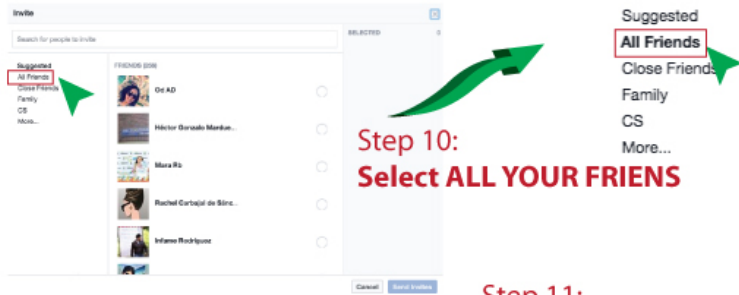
Invite

Search for people to invite

SELECTED 0

Suggested
All Friends
Close Friends
Family
CS
More...

FRIENDS (208)

Od AD

Héctor Gonzalo Mardue...

Mara Rb

Rochel Carbajal de Sánc...

Infame Rodríguez

Cancel Send Invites

Suggested
All Friends
Close Friends
Family
CS
More...

Step 10:
Select ALL YOUR FRIENS

Step 11: